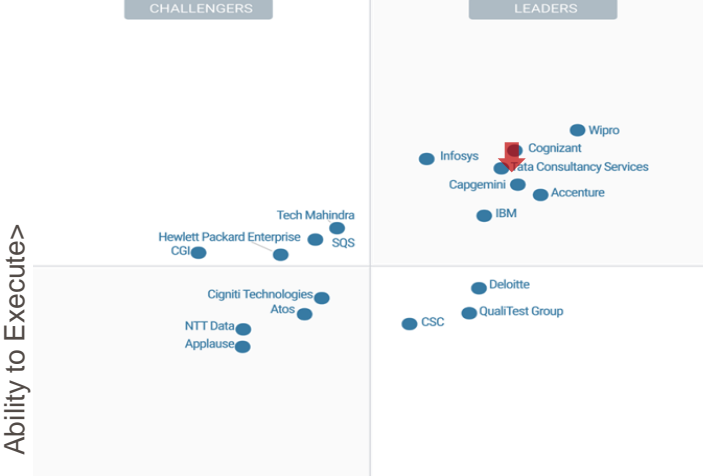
CHALLENGERS

LEADERS

Wipro

Cognizant

Infosys

Tata Consultancy Services

Capgemini

Accenture

IBM

Tech Mahindra

Hewlett Packard Enterprise

SQS

CGI

Deloitte

Cigniti Technologies

Atos

QualiTest Group

CSC

NTT Data

Applause

Ability to Execute>